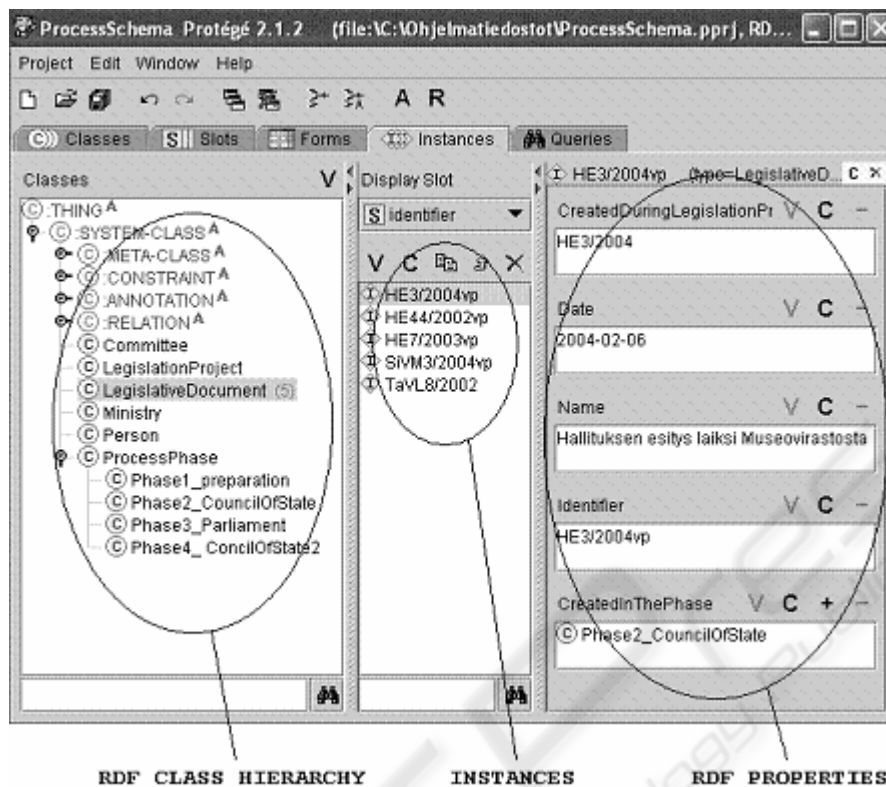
ProcessSchema Protégé 2.1.2 (file:\C:\Ohjelmatiedostot\ProcessSchema.pprj, RD...

Project Edit Window Help

A R

Classes Slots Forms Instances Queries

Classes V
:THING A
:SYSTEM-CLASS A
:META-CLASS A
:CONSTRAINT A
:ANNOTATION A
:RELATION A
Committee
LegislationProject
LegislativeDocument (5)
Ministry
Person
ProcessPhase
Phase1_preparation
Phase2_CouncilOfState
Phase3_Parliament
Phase4_ ConcilOfState2

Display Slot
S identifier
V C X
HE3/2004vp
HE44/2002vp
HE7/2003vp
SiVM3/2004vp
TaVL8/2002

HE3/2004vp (type=LegislativeD... C X
CreatedDuringLegislationPr V C −
HE3/2004
Date V C −
2004-02-06
Name V C −
Hallituksen esitys laiksi Museovirastosta
Identifier V C −
HE3/2004vp
CreatedInThePhase V C + −
Phase2_CouncilOfState

RDF CLASS HIERARCHY INSTANCES RDF PROPERTIES